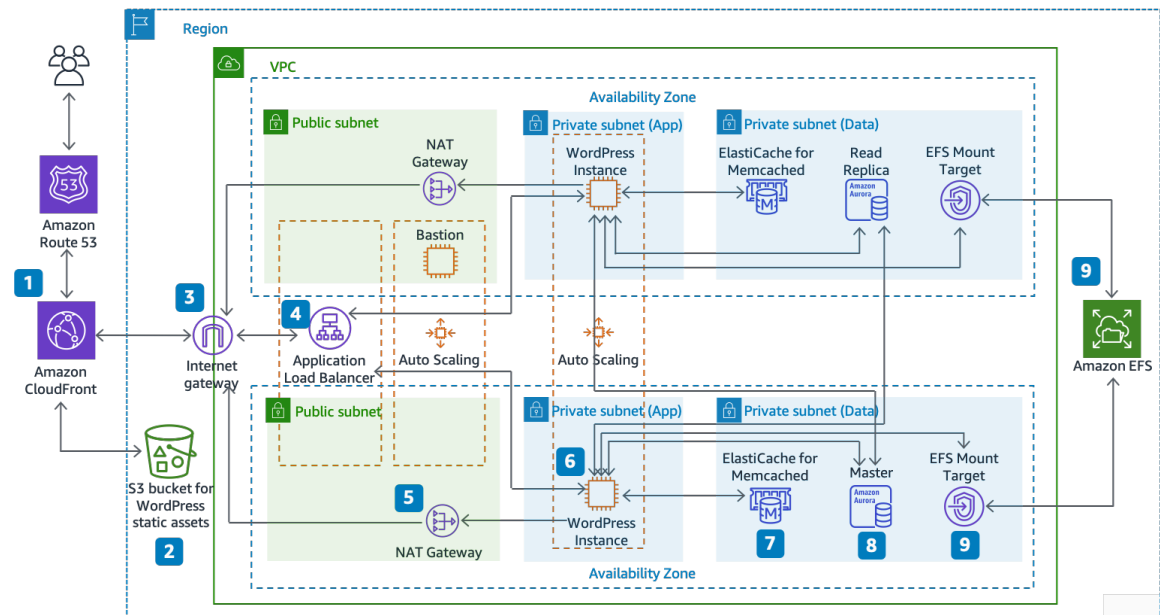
Region

VPC

Availability Zone

Public subnet

NAT Gateway

Private subnet (App)

WordPress Instance

Private subnet (Data)

ElastiCache for Memcached

Read Replica

Amazon Aurora

EFS Mount Target

Amazon Route 53

1

Amazon CloudFront

3

Internet gateway

Bastion

4

Application Load Balancer

Auto Scaling

Auto Scaling

9

Amazon EFS

Public subnet

Private subnet (App)

Private subnet (Data)

S3 bucket for WordPress static assets

2

5

NAT Gateway

6

WordPress Instance

ElastiCache for Memcached

7

Master

Amazon Aurora

8

EFS Mount Target

9

Availability Zone